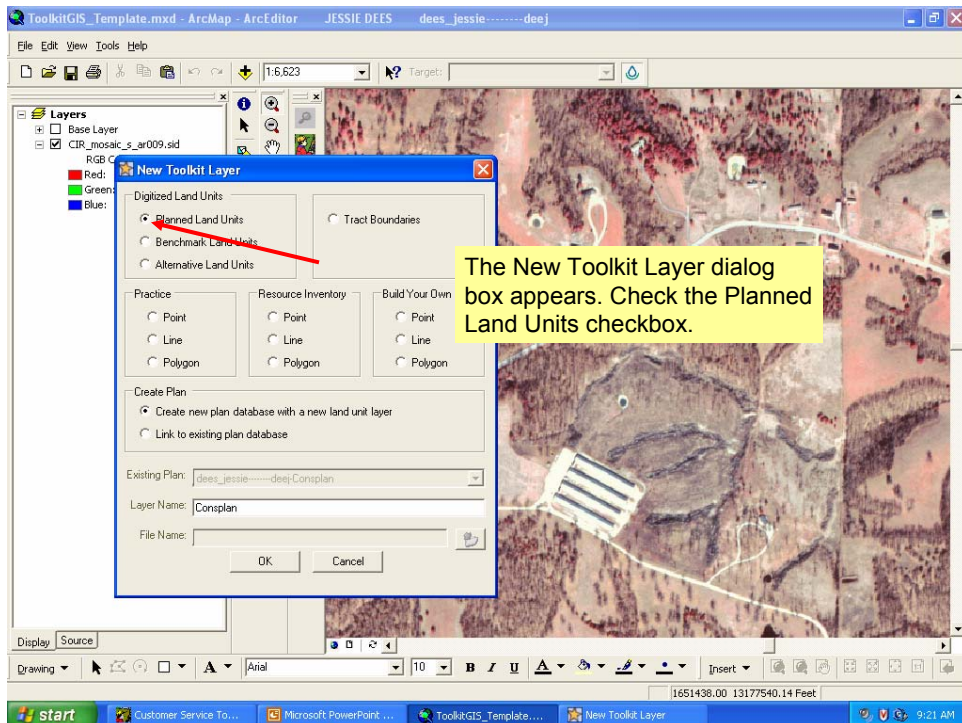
ToolkitGIS_Template.mxd - ArcMap - ArcEditor JESSIE DEES dees_jessie--------deej

File Edit View Tools Help

1:6,623

Target:

Layers
Base Layer
CIR_mosaic_s_ar009.sid
RGB C
Red:
Green:
Blue:

New Toolkit Layer

Digitized Land Units
Planned Land Units
Benchmark Land Units
Alternative Land Units
Tract Boundaries

Practice
Point
Line
Polygon

Resource Inventory
Point
Line
Polygon

Build Your Own
Point
Line
Polygon

Create Plan
Create new plan database with a new land unit layer
Link to existing plan database

Existing Plan: dees_jessie-------deej-Consplan

Layer Name: Consplan

File Name:

OK Cancel

The New Toolkit Layer dialog box appears. Check the Planned Land Units checkbox.

Display Source

Drawing A Arial 10 B I U Insert

1651438.00 13177540.14 Feet

start Customer Service To... Microsoft PowerPoint ... ToolkitGIS_Template.... New Toolkit Layer 9:21 AM